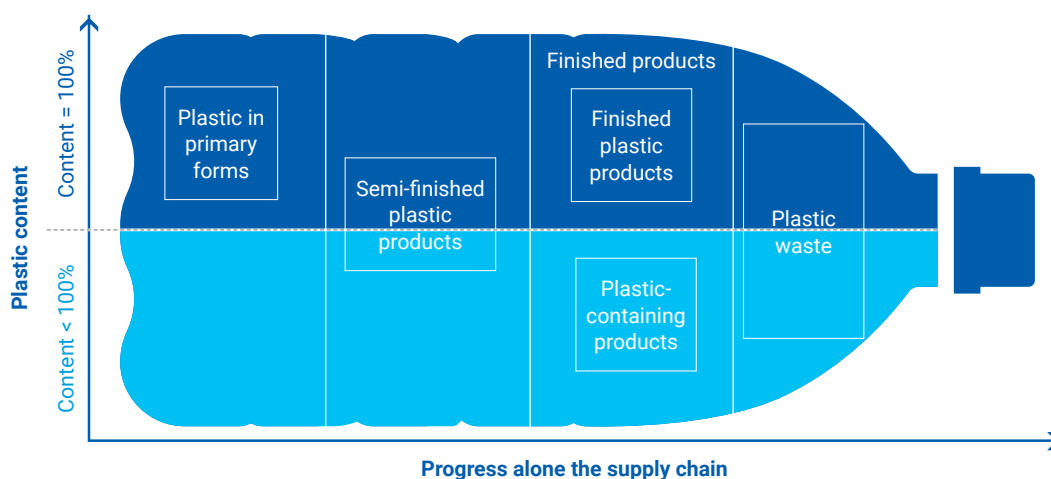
Plastic content

Content = 100%

Content < 100%

Plastic in primary forms

Semi-finished plastic products

Finished products

Finished plastic products

Plastic-containing products

Plastic waste

Progress alone the supply chain